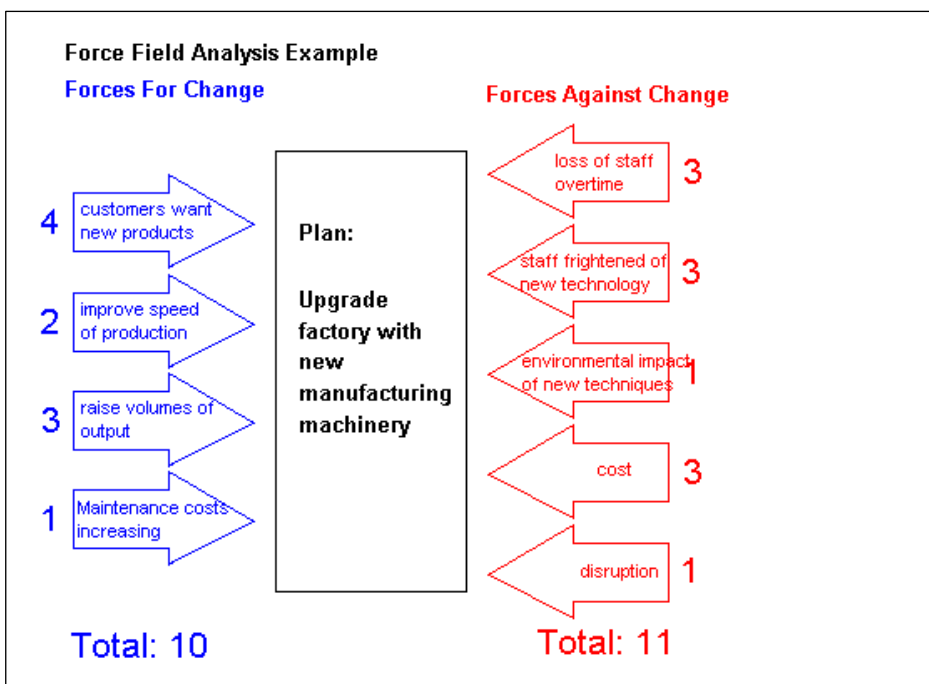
Force Field Analysis Example

Forces For Change

4 customers want new products

2 improve speed of production

3 raise volumes of output

1 Maintenance costs increasing

Total: 10

Plan:

Upgrade factory with new manufacturing machinery

Forces Against Change

loss of staff overtime 3

staff frightened of new technology 3

environmental impact of new techniques 1

cost 3

disruption 1

Total: 11